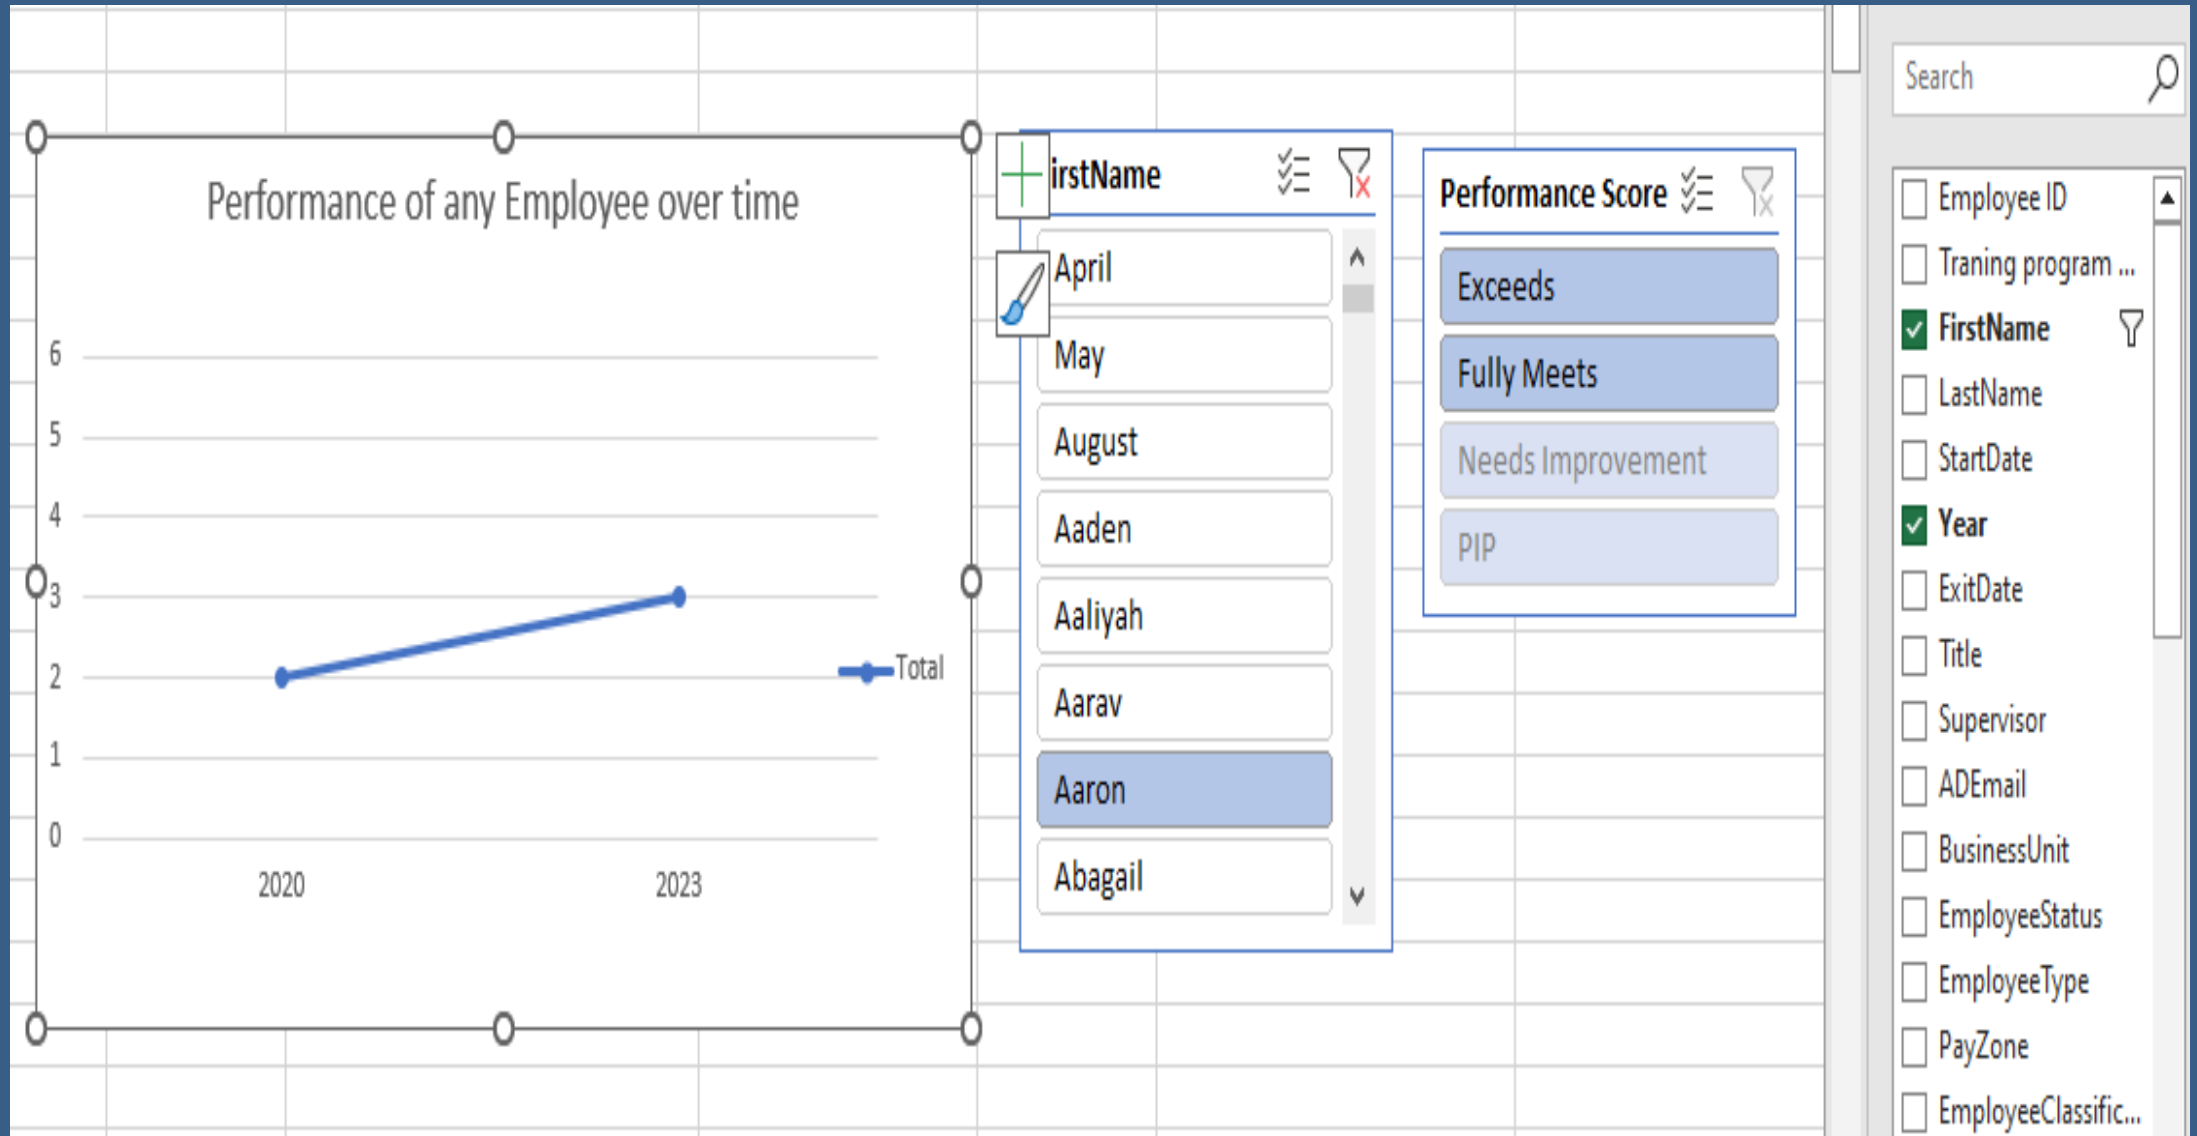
Performance of any Employee over time

6
5
4
3
2
1
0

2020
2023

Total

irstName

April
May
August
Aaden
Aaliyah
Aarav
Aaron
Abagail

Performance Score

Exceeds
Fully Meets
Needs Improvement
PIP

Search

Employee ID
Traning program ...
FirstName
LastName
StartDate
Year
ExitDate
Title
Supervisor
ADEmail
BusinessUnit
EmployeeStatus
EmployeeType
PayZone
EmployeeClassific...